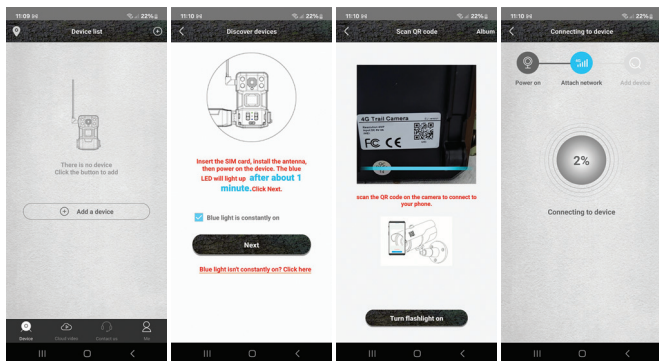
11:09 22%

Device list

There is no device
Click the button to add

Add a device

Device
Cloud video
Contact us
Me

11:10 22%

Discover devices

Insert the SIM card, install the antenna, then power on the device. The blue LED will light up after about 1 minute. Click Next.

Blue light is constantly on

Next

Blue light isn't constantly on? Click here

11:10 22%

Scan QR code

Album

4G Trail Camera

FC CE

scan the QR code on the camera to connect to your phone.

Turn flashlight on

11:10 22%

Connecting to device

Power on
Attach network
Add device

2%

Connecting to device